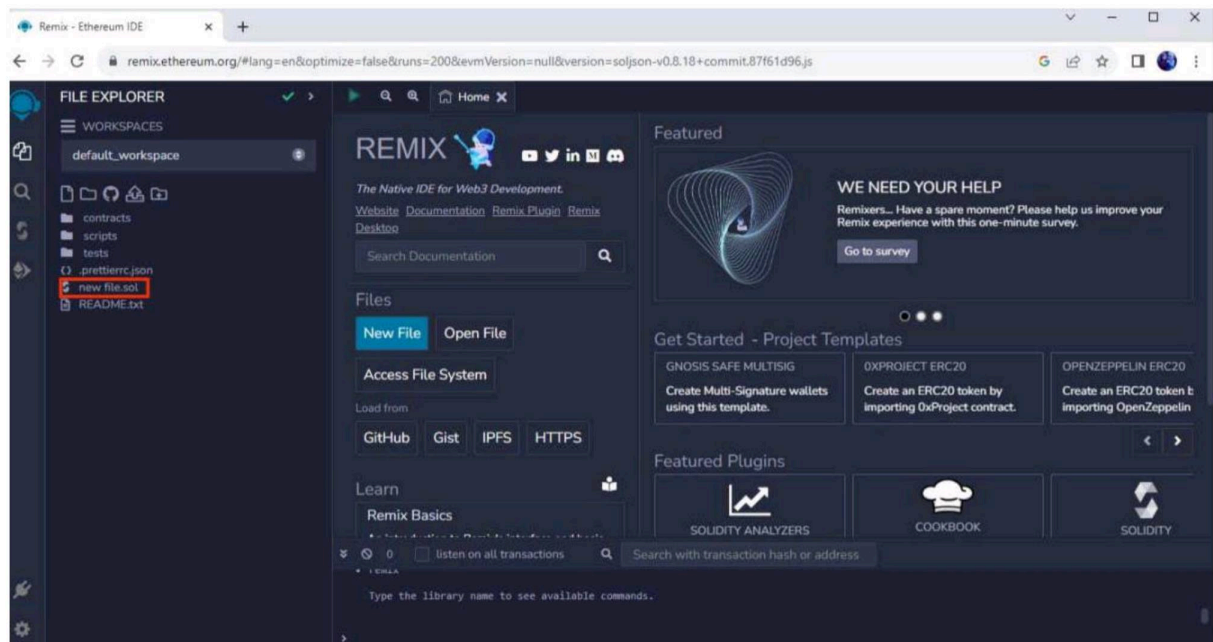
Remix - Ethereum IDE
remix.ethereum.org/#lang=en&optimize=false&runs=200&evmVersion=null&version=soljson-v0.8.18+commit.87f61d96.js

FILE EXPLORER
WORKSPACES
default_workspace
contracts
scripts
tests
.prettierrc.json
new file.sol
README.txt

Home

REMIX
The Native IDE for Web3 Development.
Website Documentation Remix Plugin Remix Desktop
Search Documentation

Files
New File Open File
Access File System
Load from
GitHub Gist IPFS HTTPS

Learn
Remix Basics
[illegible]

Featured
WE NEED YOUR HELP
Remixers... Have a spare moment? Please help us improve your Remix experience with this one-minute survey.
Go to survey

Get Started - Project Templates
GNOSIS SAFE MULTISIG
Create Multi-Signature wallets using this template.
0XPROJECT ERC20
Create an ERC20 token by importing 0xProject contract.
OPENZEPPELIN ERC20
Create an ERC20 token b importing OpenZeppelin

Featured Plugins
SOLIDITY ANALYZERS
COOKBOOK
SOLIDITY

0 listen on all transactions
Search with transaction hash or address
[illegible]
Type the library name to see available commands.